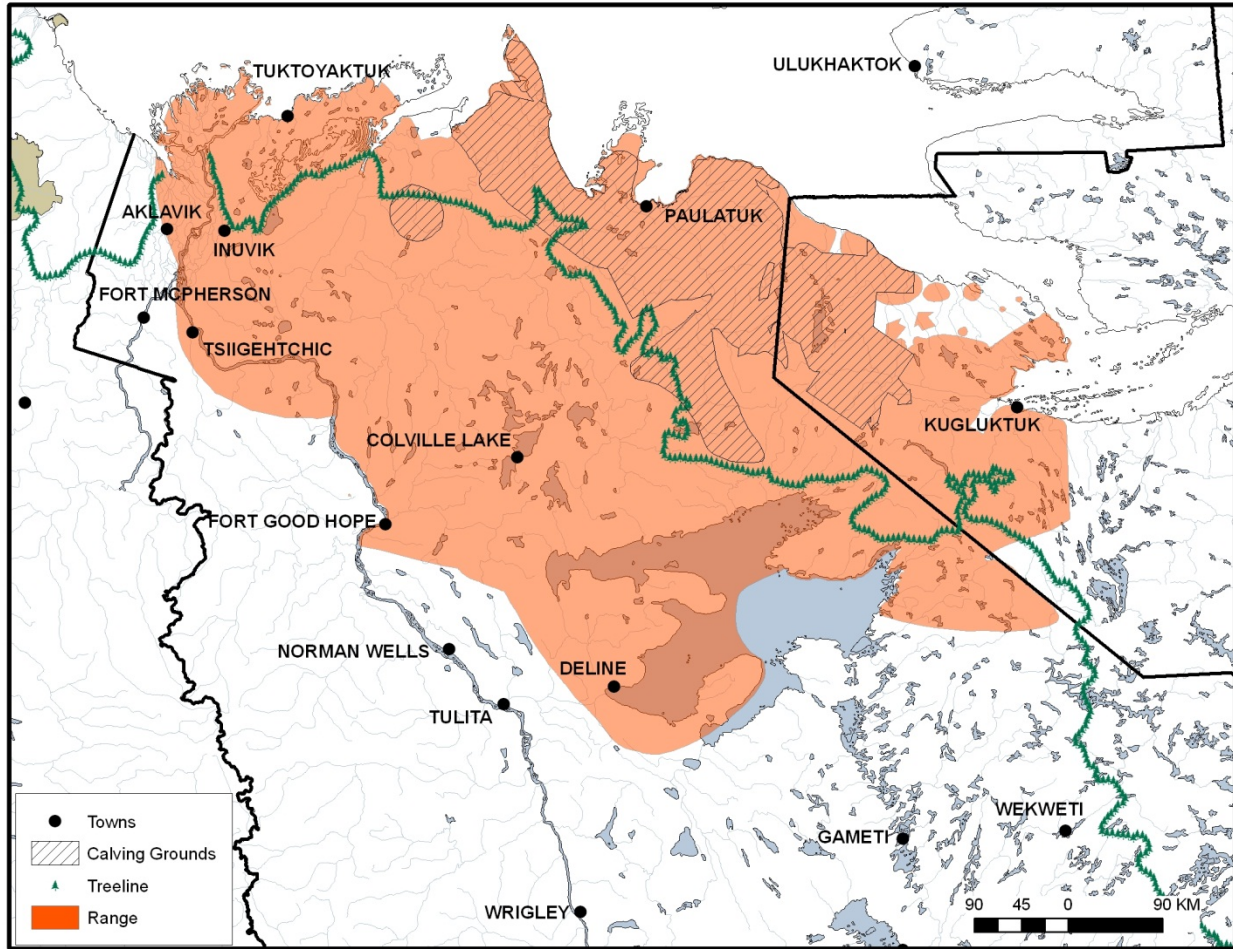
TUKTOYAKTUK
ULUKHAKTOK
AKLAVIK
INUVIK
PAULATUK
FORT MCPHERSON
TSIIGEHTCHIC
KUGLUKTUK
COLVILLE LAKE
FORT GOOD HOPE
NORMAN WELLS
DELINE
TULITA
GAMETI
WEKWETI
WRIGLEY

Towns
Calving Grounds
Treeline
Range

90 45 0 90 KM